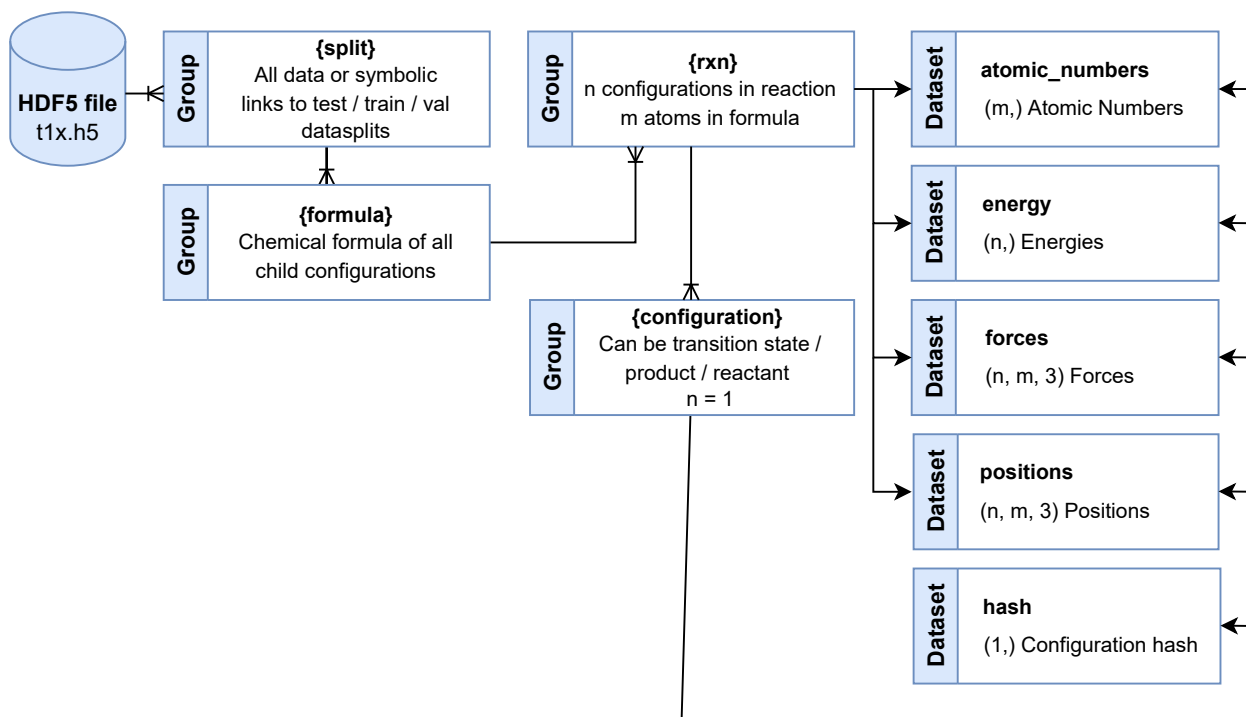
HDF5 file
t1x.h5

Group
{split}
All data or symbolic links to test / train / val datasplits

Group
{formula}
Chemical formula of all child configurations

Group
{rxn}
n configurations in reaction
m atoms in formula

Group
{configuration}
Can be transition state / product / reactant
n = 1

Dataset
atomic_numbers
(m,) Atomic Numbers

Dataset
energy
(n,) Energies

Dataset
forces
(n, m, 3) Forces

Dataset
positions
(n, m, 3) Positions

Dataset
hash
(1,) Configuration hash